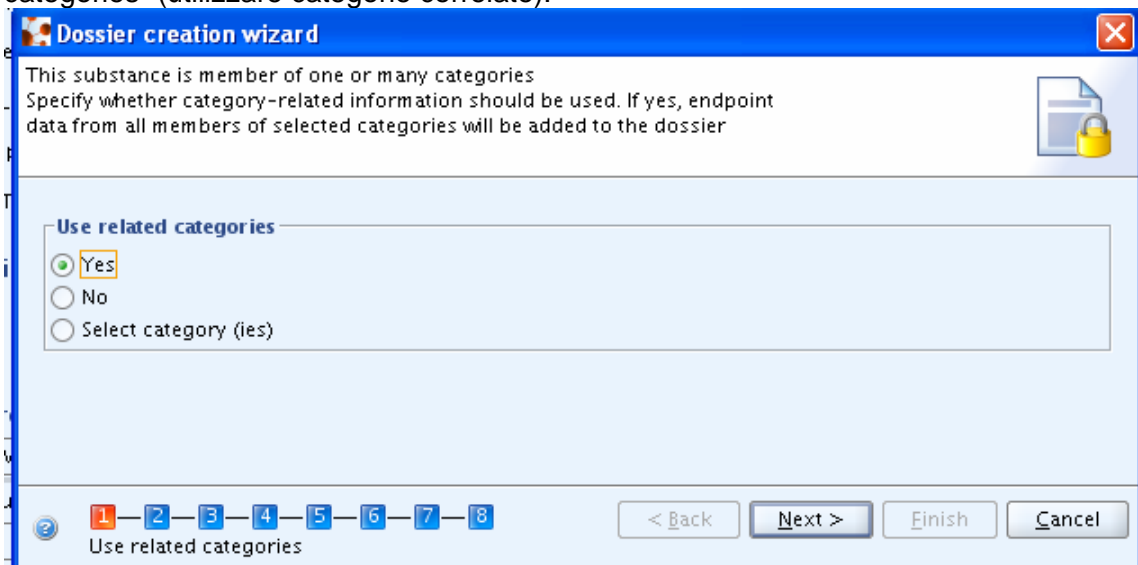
categories" (utilizzare categorie correlate).

Dossier creation wizard

This substance is member of one or many categories
Specify whether category-related information should be used. If yes, endpoint data from all members of selected categories will be added to the dossier

Use related categories
Yes
No
Select category (ies)

1 — 2 — 3 — 4 — 5 — 6 — 7 — 8
Use related categories

< Back
Next >
Finish
Cancel